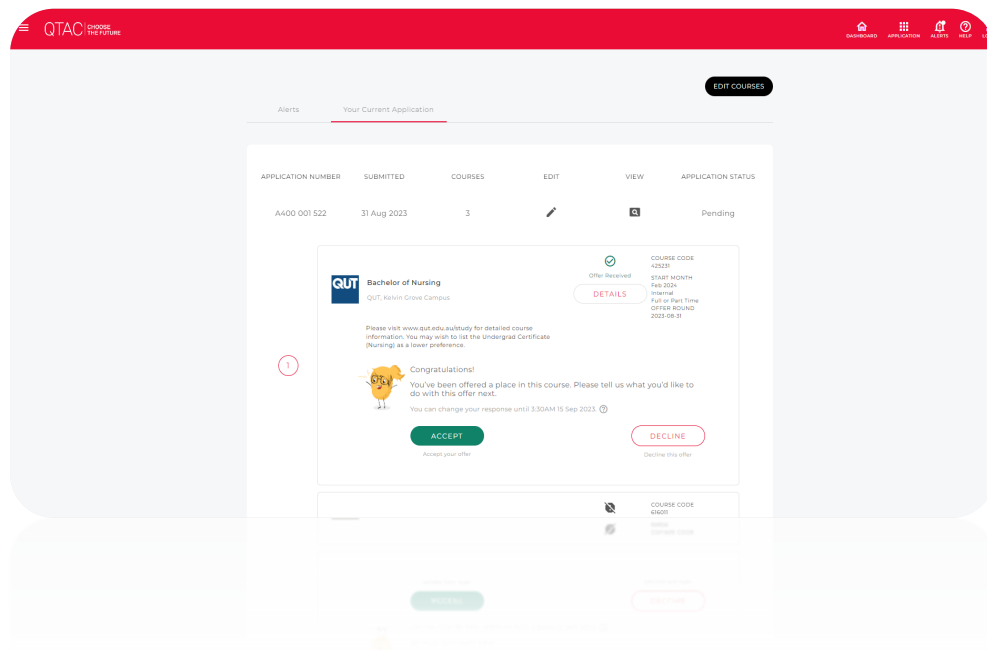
QTAC CHOOSE THE FUTURE

DASHBOARD APPLICATION ALERTS HELP LO

EDIT COURSES

Alerts Your Current Application

| APPLICATION NUMBER | SUBMITTED | COURSES | EDIT | VIEW | APPLICATION STATUS |
|---|---|---|---|---|---|
| A400 001 522 | 31 Aug 2023 | 3 | | | Pending |

1

QUT Bachelor of Nursing
QUT, Kelvin Grove Campus

Offer Received
DETAILS

COURSE CODE
425231
START MONTH
Feb 2024
Internal
Full or Part Time
OFFER ROUND
2023-08-31

Please visit www.qut.edu.au/study for detailed course information. You may wish to list the Undergrad Certificate (Nursing) as a lower preference.

Congratulations!
You've been offered a place in this course. Please tell us what you'd like to do with this offer next.
You can change your response until 3:30AM 15 Sep 2023.

ACCEPT
Accept your offer

DECLINE
Decline this offer

COURSE CODE
616011
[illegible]